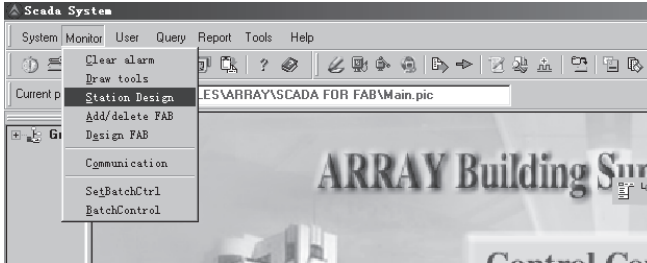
Scada System

System Monitor User Query Report Tools Help

Clear alarm
Draw tools
Station Design
Add/delete FAB
Design FAB
Communication
SetBatchCtrl
BatchControl

Current p

LES\ARRAY\SCADA FOR FAB\Main.pic

Gr

ARRAY Building Su

Control Ce